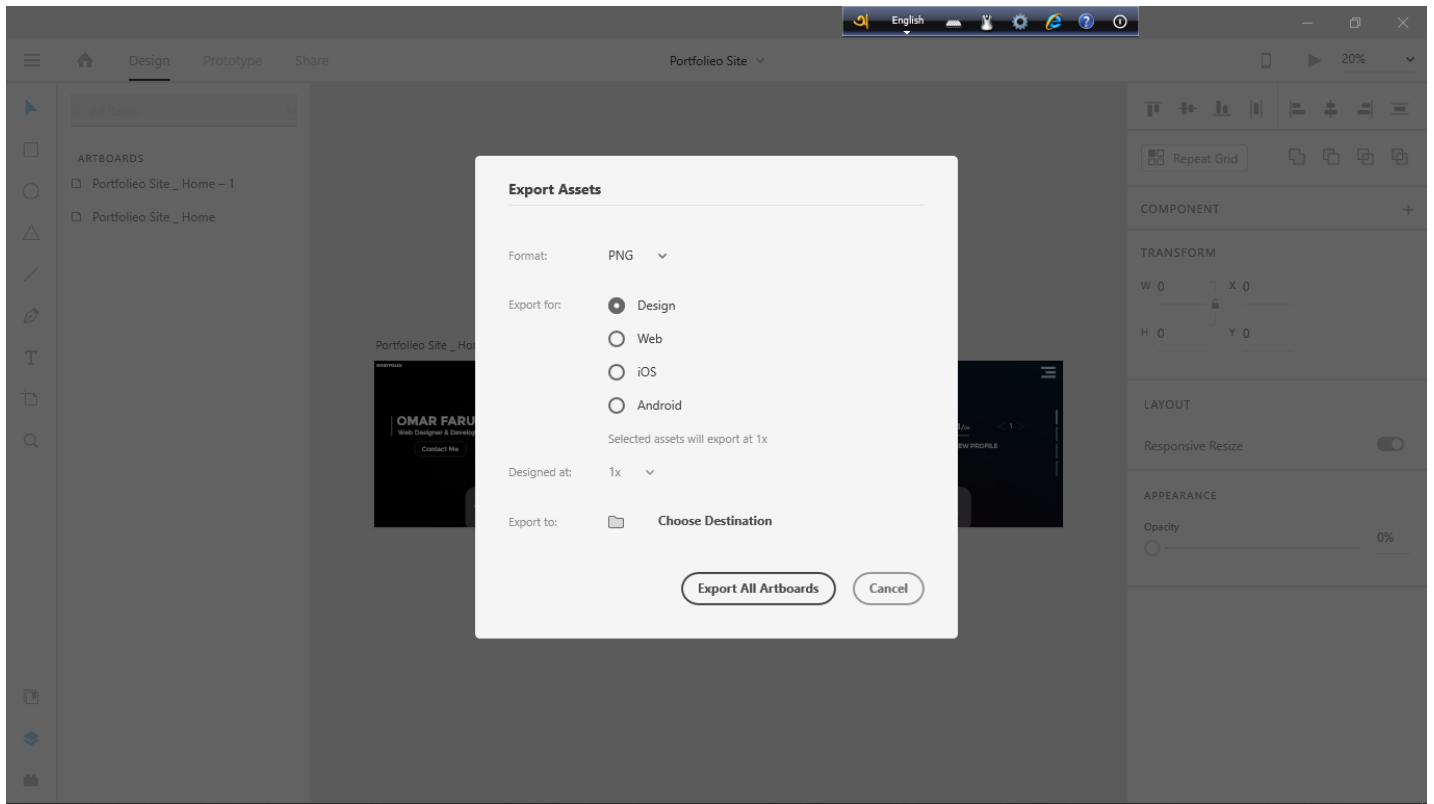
English

Design Prototype Share

Portfolieo Site

20%

ARTBOARDS
Portfolieo Site _ Home – 1
Portfolieo Site _ Home

Portfolieo Site _ Ho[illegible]

OMAR FARU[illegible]
Web Designer & Develop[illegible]
Contact Me

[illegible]EW PROFILE

Export Assets

Format: PNG

Export for:
Design
Web
iOS
Android

Selected assets will export at 1x

Designed at: 1x

Export to: Choose Destination

Export All Artboards
Cancel

Repeat Grid

COMPONENT +

TRANSFORM
W 0 X 0
H 0 Y 0

LAYOUT
Responsive Resize

APPEARANCE
Opacity
0%